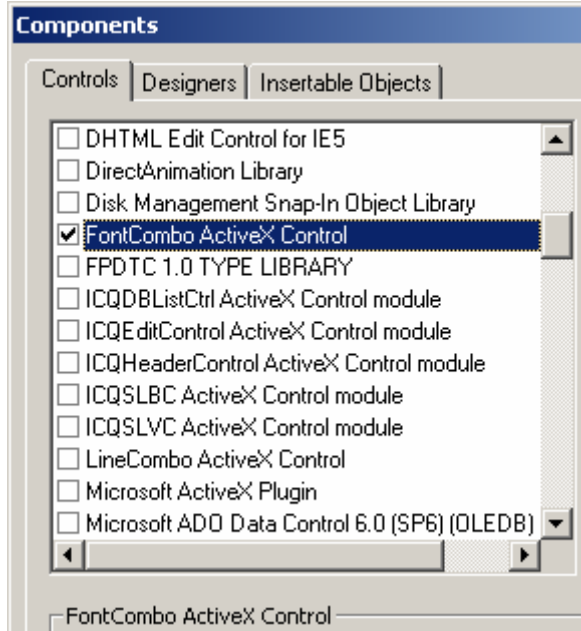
Components

Controls | Designers | Insertable Objects

DHTML Edit Control for IE5
DirectAnimation Library
Disk Management Snap-In Object Library
FontCombo ActiveX Control
FPDTC 1.0 TYPE LIBRARY
ICQDBListCtrl ActiveX Control module
ICQEditControl ActiveX Control module
ICQHeaderControl ActiveX Control module
ICQSLBC ActiveX Control module
ICQSLVC ActiveX Control module
LineCombo ActiveX Control
Microsoft ActiveX Plugin
Microsoft ADO Data Control 6.0 (SP6) (OLEDB)

FontCombo ActiveX Control